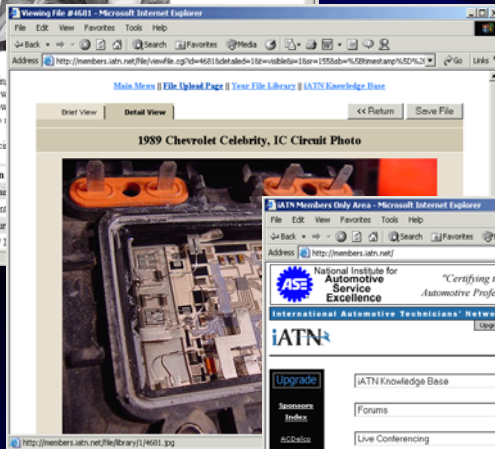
Viewing File #4681 - Microsoft Internet Explorer

File Edit View Favorites Tools Help

Back Search Favorites Media

Address http://members.iatn.net/file/viewfile.cg?id=4681&detailed=1&t=visible&n=1&sr=155&sb=%5Btimestamp%5D%2 Go Links

Main Menu || File Upload Page || Your File Library || iATN Knowledge Base

Brief View Detail View

<< Return Save File

1989 Chevrolet Celebrity, IC Circuit Photo

http://members.iatn.net/file/library/1/4681.jpg

iATN Members Only Area - Microsoft Internet Explorer

File Edit View Favorites Tools Help

Back Search Favorites

Address http://members.iatn.net/

ASE National Institute for Automotive Service Excellence

"Certifying t Automotive Profe

International Automotive Technicians' Networ

iATN

Upg

Upgrade

Sponsors Index

ACDelco

iATN Knowledge Base

Forums

Live Conferencing